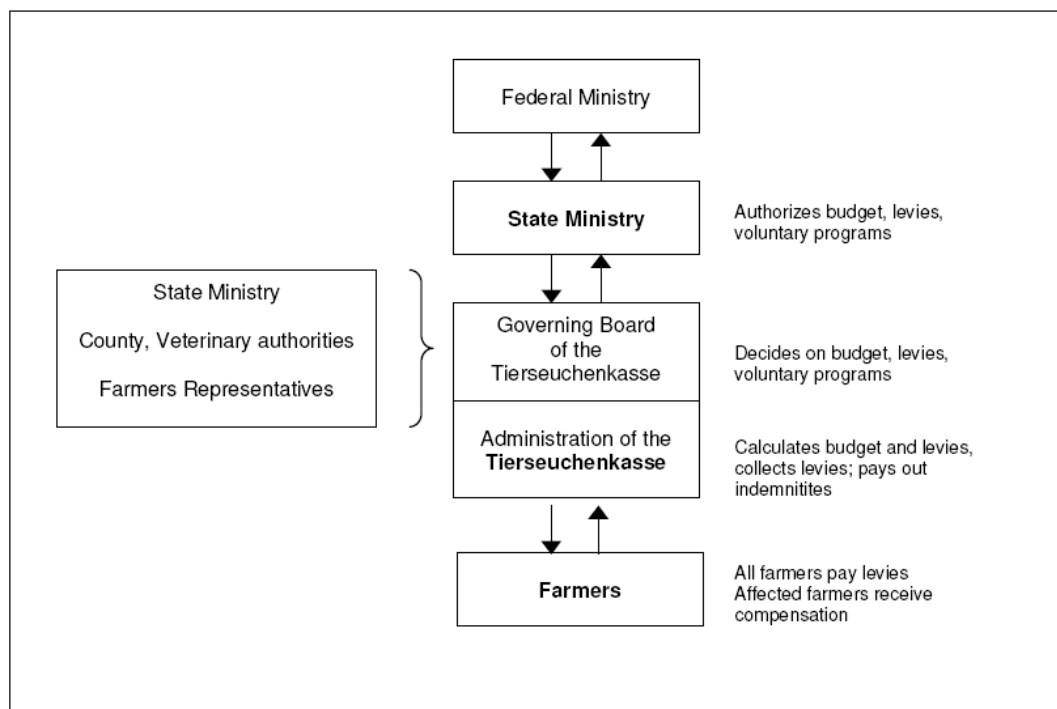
Federal Ministry

State Ministry

Authorizes budget, levies, voluntary programs

State Ministry

County, Veterinary authorities

Farmers Representatives

Governing Board of the Tierseuchenkasse

Decides on budget, levies, voluntary programs

Administration of the Tierseuchenkasse

Calculates budget and levies, collects levies; pays out indemnitites

Farmers

All farmers pay levies
Affected farmers receive compensation